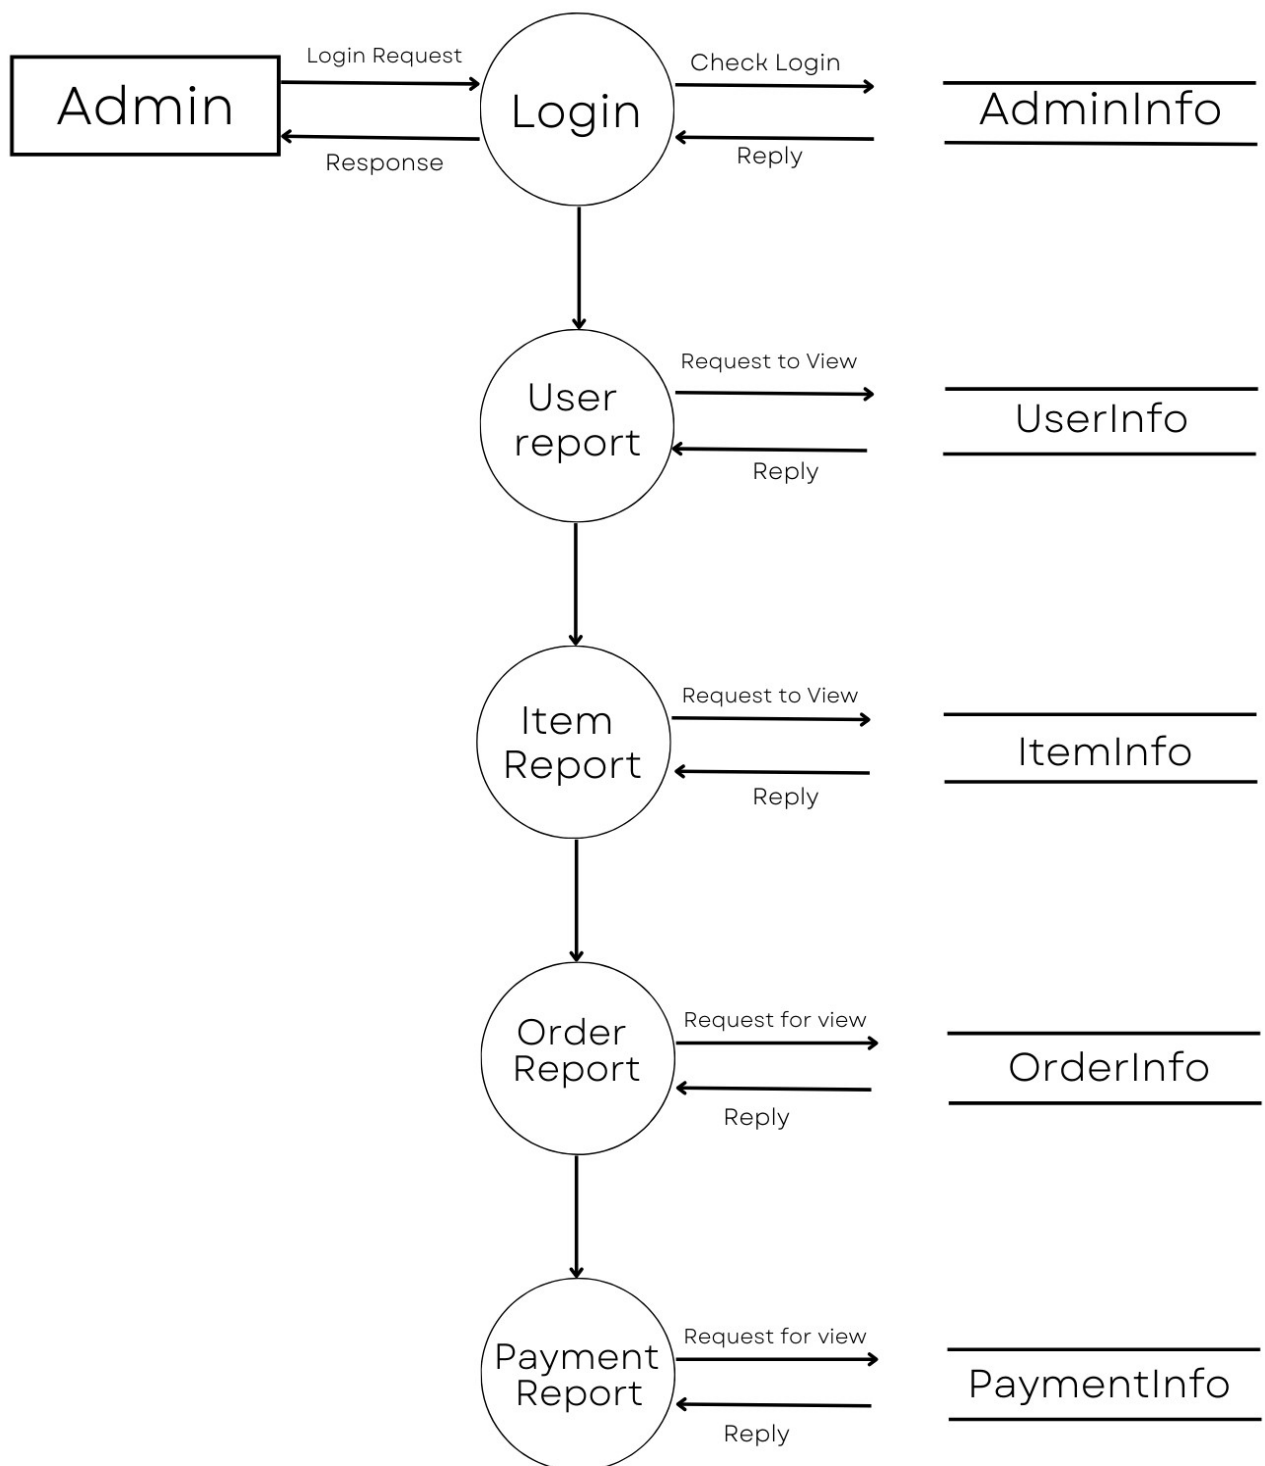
Admin
Login Request
Response
Login
Check Login
Reply
AdminInfo

User report
Request to View
Reply
UserInfo

Item Report
Request to View
Reply
ItemInfo

Order Report
Request for view
Reply
OrderInfo

Payment Report
Request for view
Reply
PaymentInfo